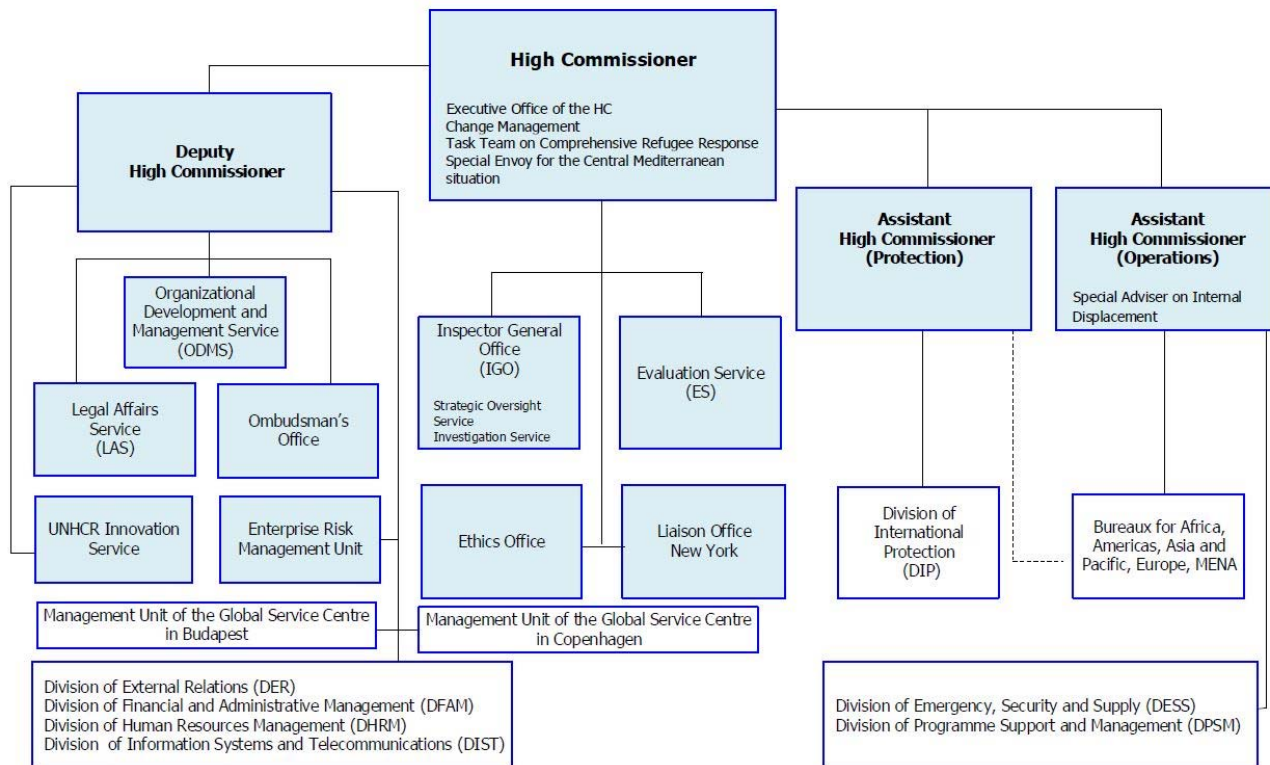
High Commissioner

Executive Office of the HC
Change Management
Task Team on Comprehensive Refugee Response
Special Envoy for the Central Mediterranean situation

Deputy High Commissioner

Assistant High Commissioner (Protection)

Assistant High Commissioner (Operations)

Special Adviser on Internal Displacement

Organizational Development and Management Service (ODMS)

Inspector General Office (IGO)

Strategic Oversight Service
Investigation Service

Evaluation Service (ES)

Legal Affairs Service (LAS)

Ombudsman's Office

UNHCR Innovation Service

Enterprise Risk Management Unit

Ethics Office

Liaison Office New York

Division of International Protection (DIP)

Bureaux for Africa, Americas, Asia and Pacific, Europe, MENA

Management Unit of the Global Service Centre in Budapest

Management Unit of the Global Service Centre in Copenhagen

Division of External Relations (DER)
Division of Financial and Administrative Management (DFAM)
Division of Human Resources Management (DHRM)
Division of Information Systems and Telecommunications (DIST)

Division of Emergency, Security and Supply (DESS)
Division of Programme Support and Management (DPSM)